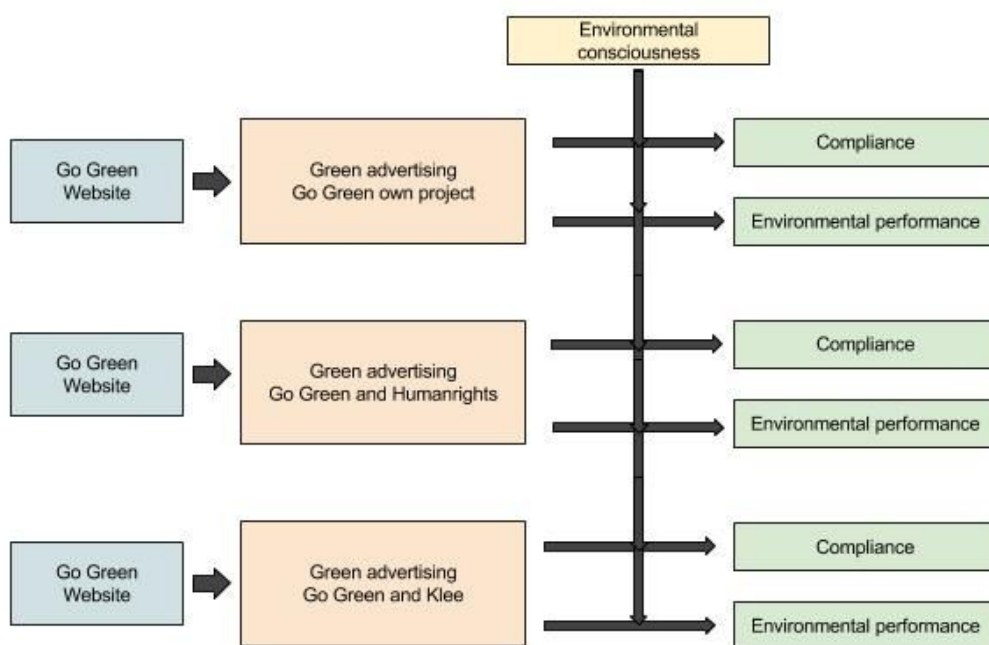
Environmental consciousness

Go Green Website

Green advertising Go Green own project

Compliance

Environmental performance

Go Green Website

Green advertising Go Green and Humanrights

Compliance

Environmental performance

Go Green Website

Green advertising Go Green and Klee

Compliance

Environmental performance